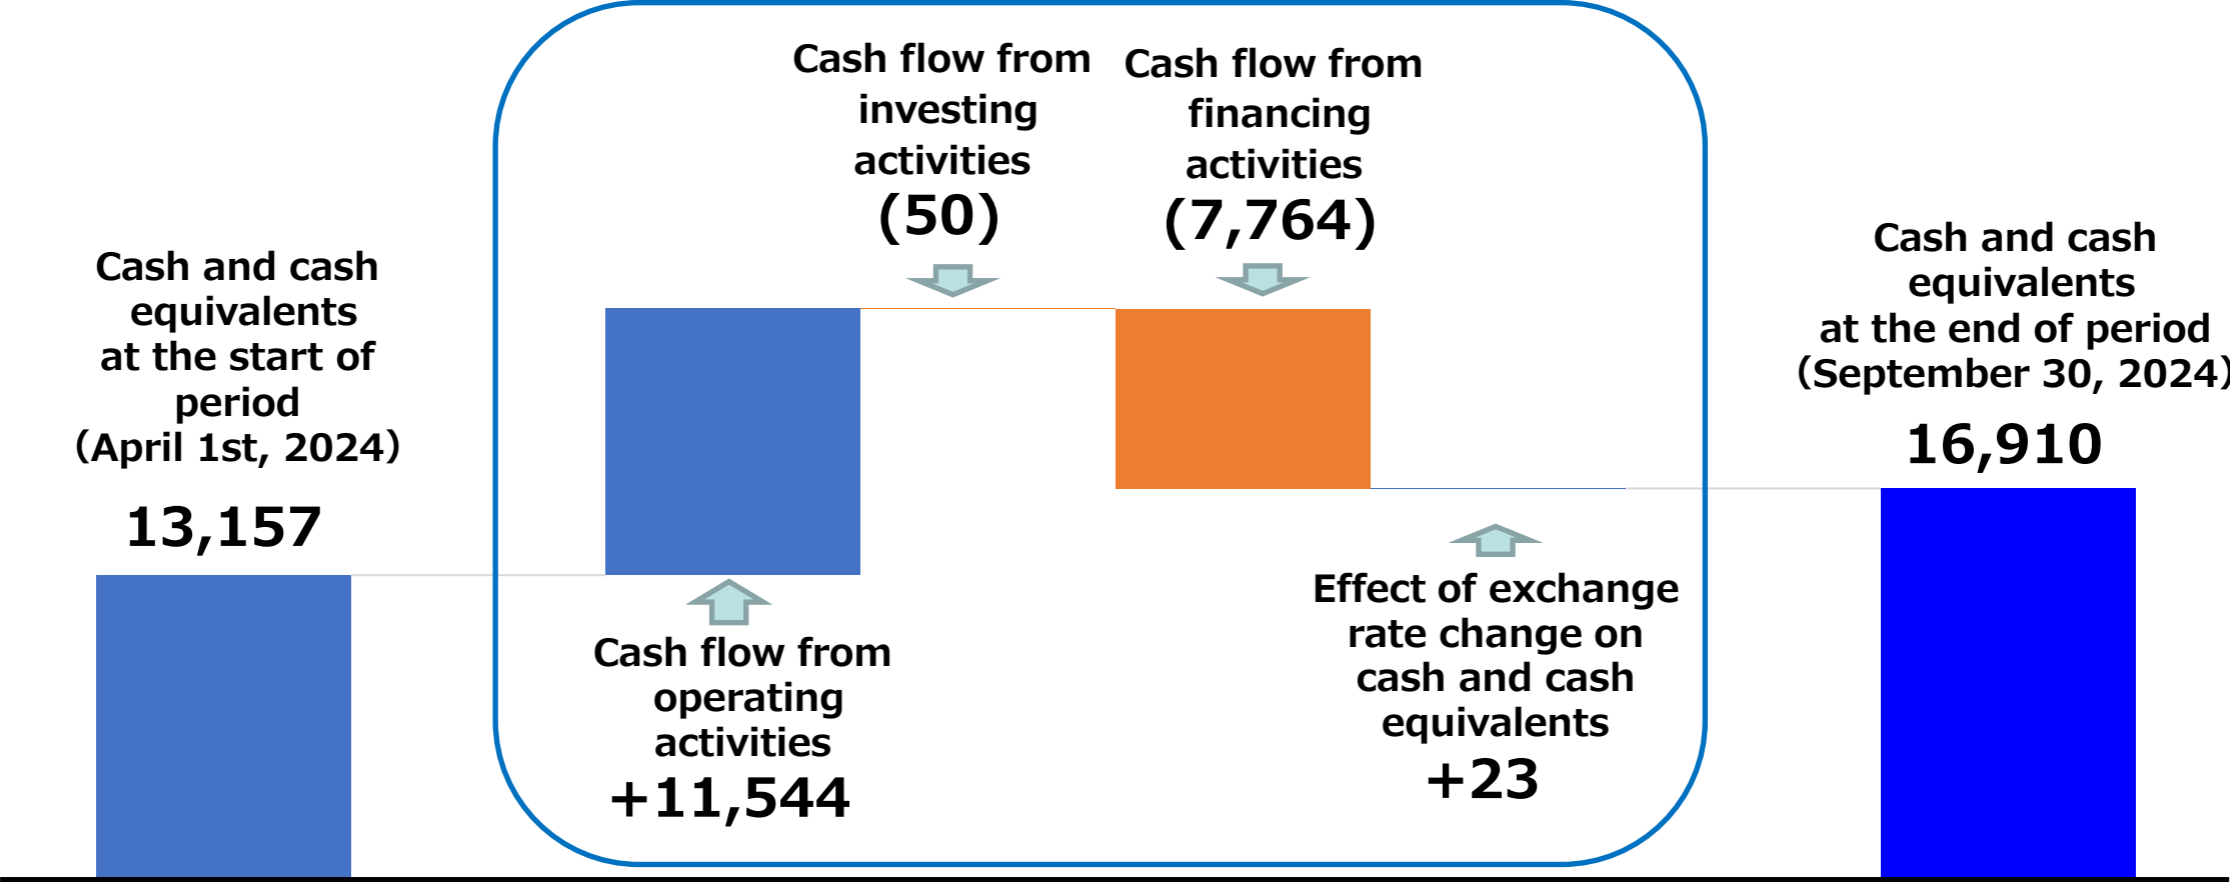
Cash and cash equivalents at the start of period (April 1st, 2024)

13,157

Cash flow from investing activities

(50)

Cash flow from financing activities

(7,764)

Cash flow from operating activities

+11,544

Effect of exchange rate change on cash and cash equivalents

+23

Cash and cash equivalents at the end of period (September 30, 2024)

16,910